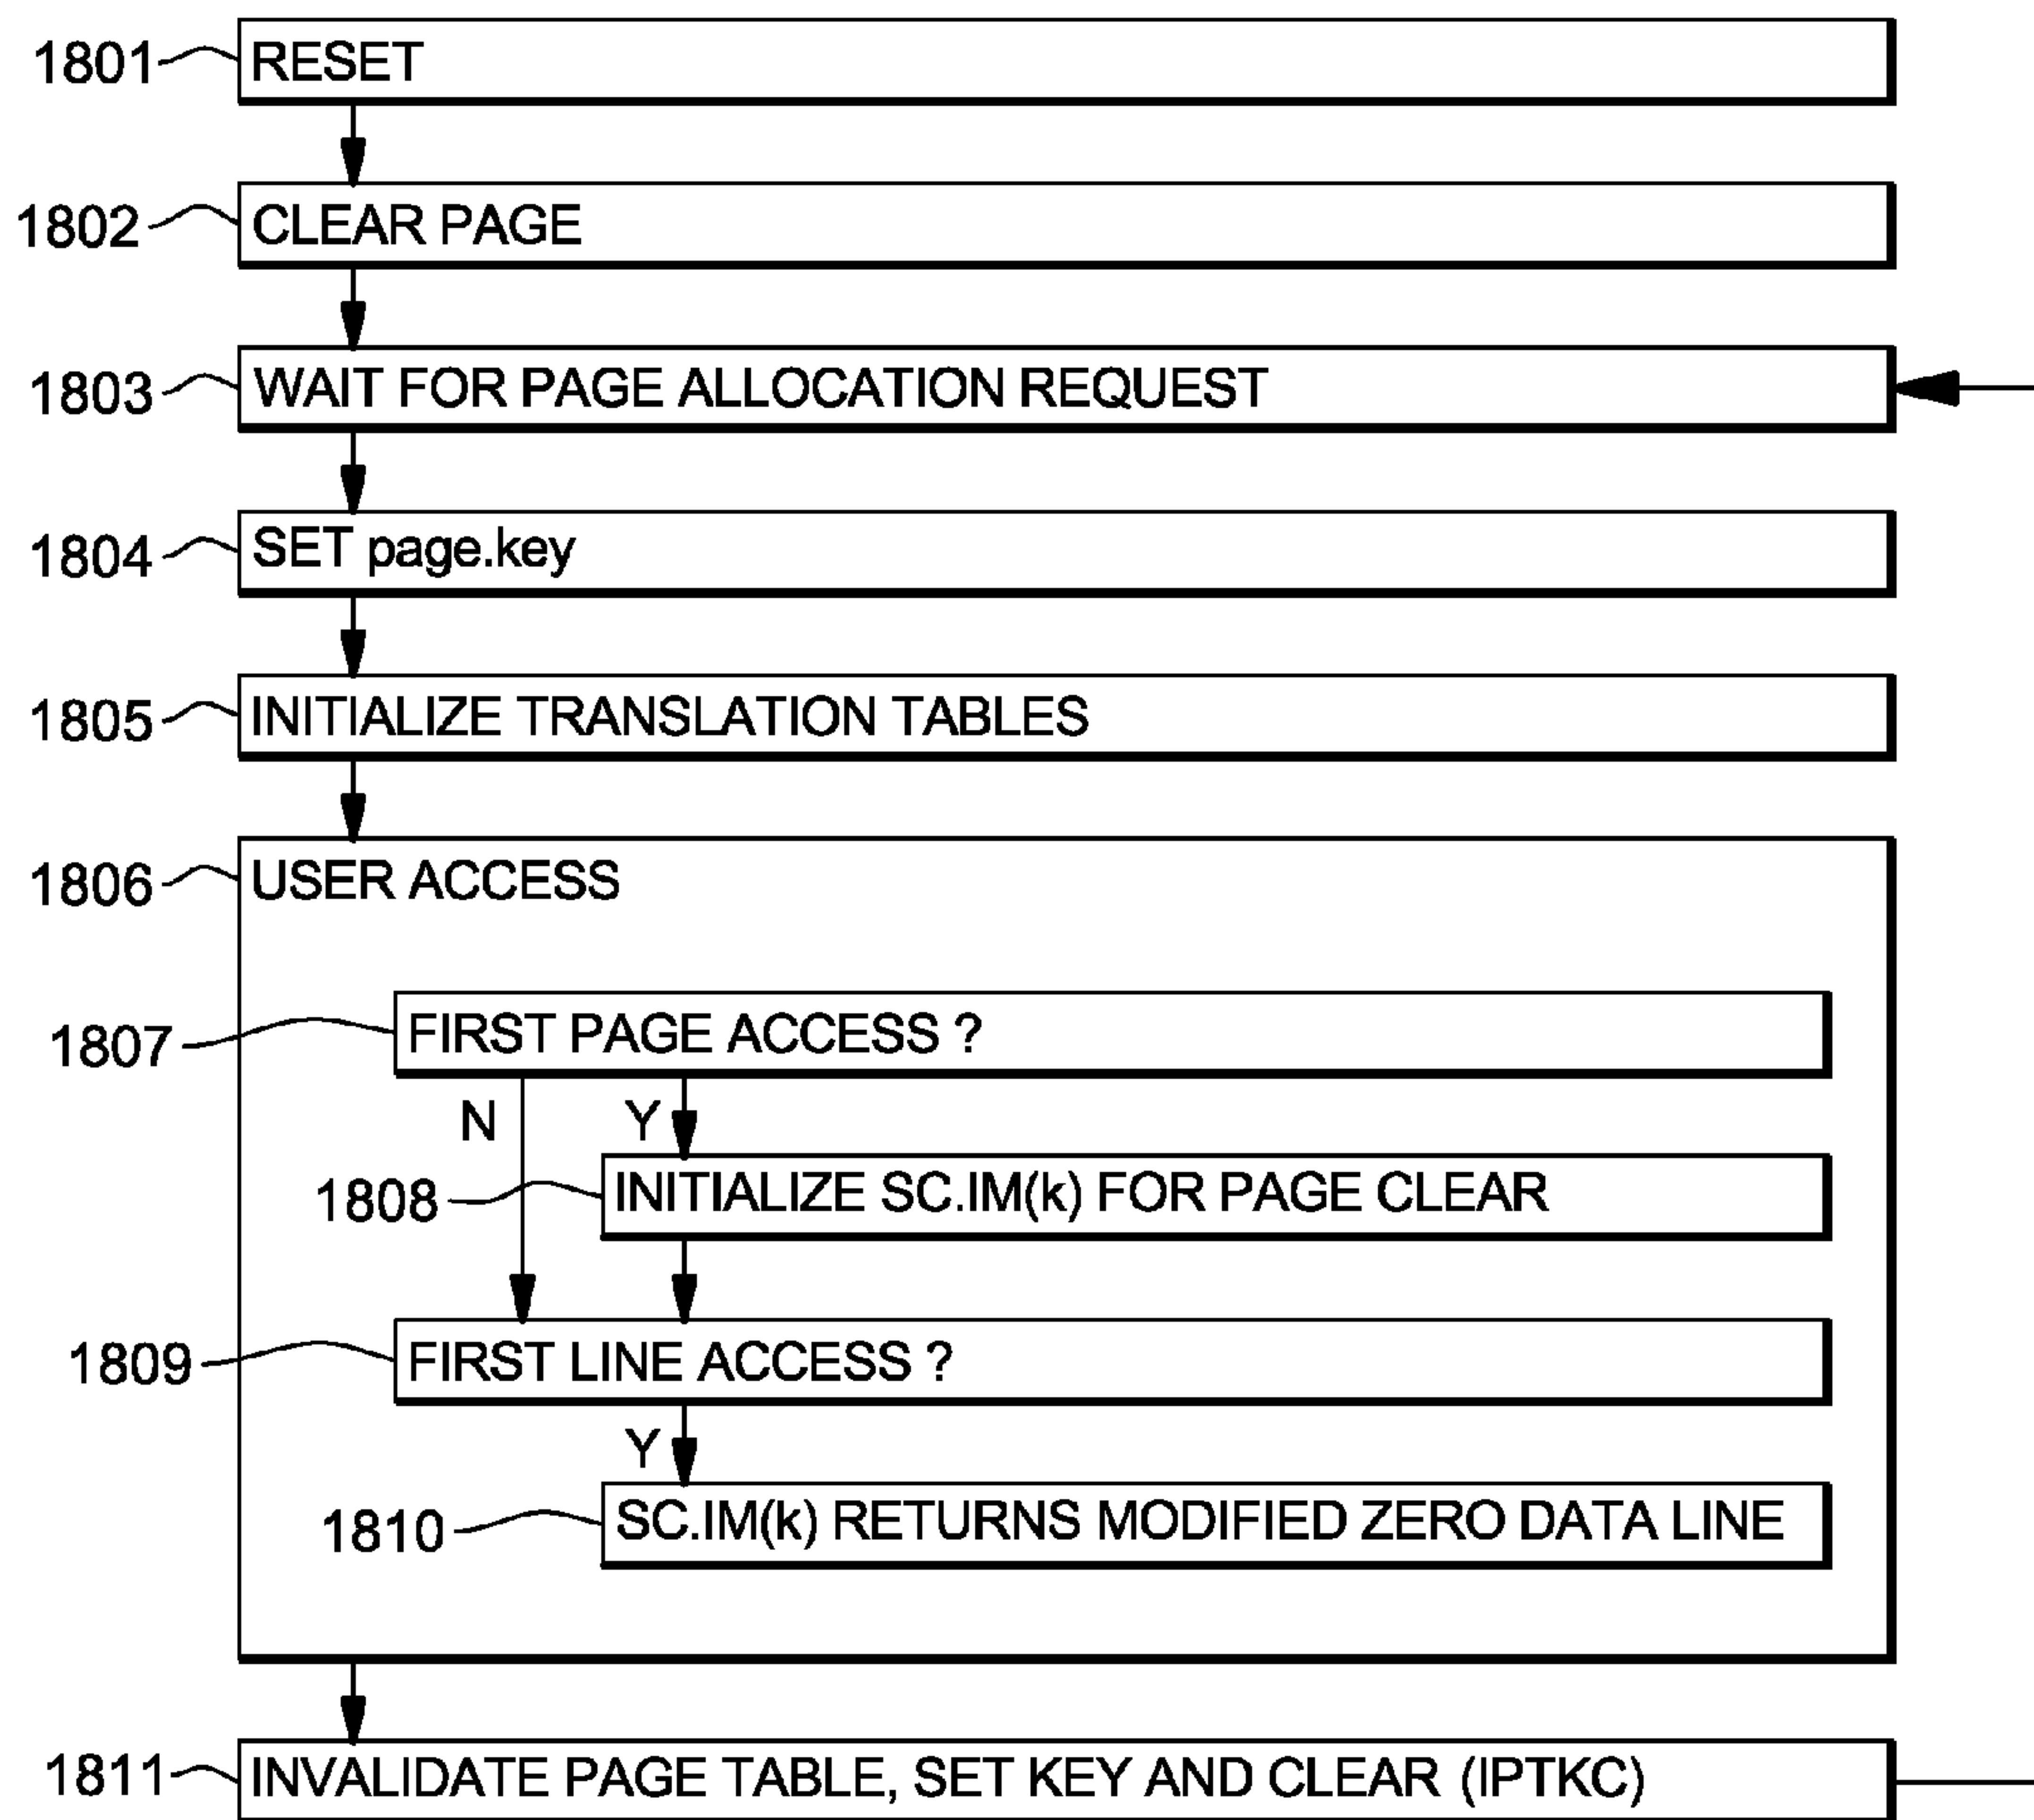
1801 RESET

1802 CLEAR PAGE

1803 WAIT FOR PAGE ALLOCATION REQUEST

1804 SET page.key

1805 INITIALIZE TRANSLATION TABLES

1806 USER ACCESS

1807 FIRST PAGE ACCESS ?

N

Y

1808 INITIALIZE SC.IM(k) FOR PAGE CLEAR

1809 FIRST LINE ACCESS ?

Y

1810 SC.IM(k) RETURNS MODIFIED ZERO DATA LINE

1811 INVALIDATE PAGE TABLE, SET KEY AND CLEAR (IPTKC)